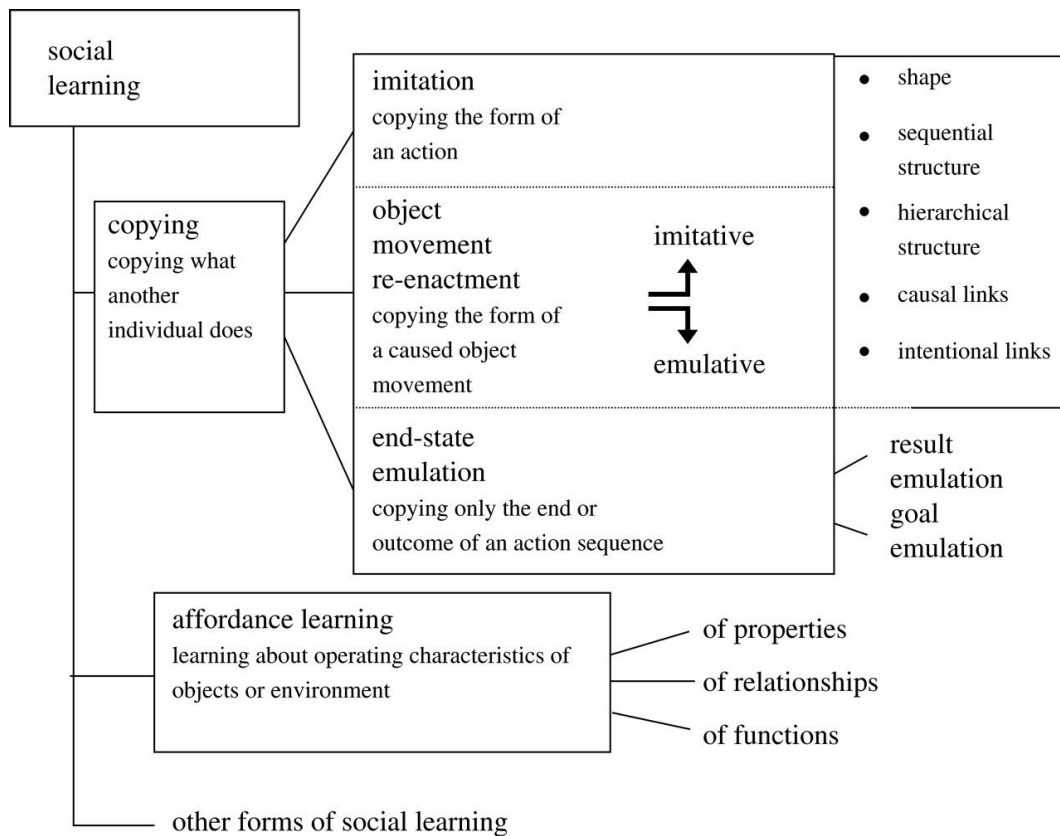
social learning

copying
copying what another individual does

imitation
copying the form of an action

object movement re-enactment
copying the form of a caused object movement

imitative

emulative

end-state emulation
copying only the end or outcome of an action sequence

• shape
• sequential structure
• hierarchical structure
• causal links
• intentional links

result emulation
goal emulation

affordance learning
learning about operating characteristics of objects or environment

of properties
of relationships
of functions

other forms of social learning